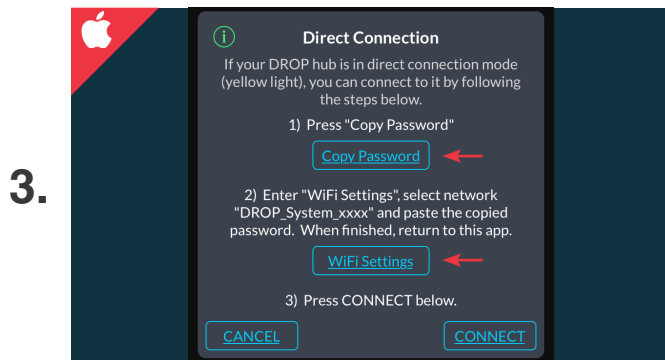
3.

Direct Connection

If your DROP hub is in direct connection mode (yellow light), you can connect to it by following the steps below.

1) Press "Copy Password"

Copy Password

2) Enter "WiFi Settings", select network "DROP_System_xxxx" and paste the copied password. When finished, return to this app.

WiFi Settings

3) Press CONNECT below.

CANCEL

CONNECT